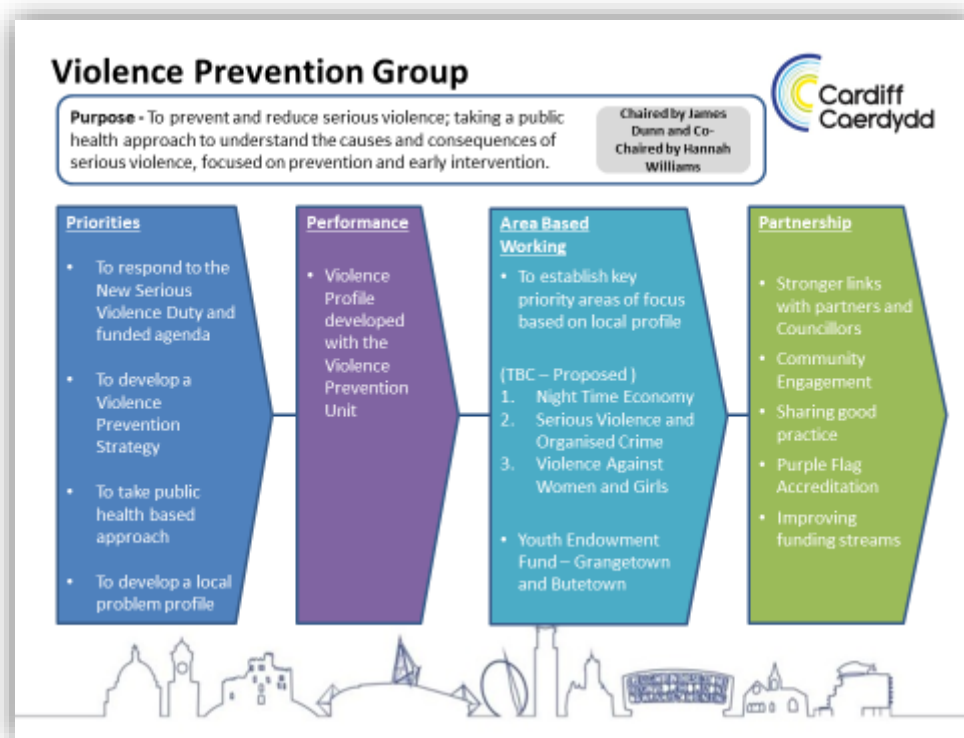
Violence Prevention Group

Cardiff
Caerdydd

Purpose - To prevent and reduce serious violence; taking a public health approach to understand the causes and consequences of serious violence, focused on prevention and early intervention.

Chaired by James Dunn and Co-Chaired by Hannah Williams

Priorities

- To respond to the New Serious Violence Duty and funded agenda
- To develop a Violence Prevention Strategy
- To take public health based approach
- To develop a local problem profile

Performance

- Violence Profile developed with the Violence Prevention Unit

Area Based Working

- To establish key priority areas of focus based on local profile

(TBC – Proposed )
1. Night Time Economy
2. Serious Violence and Organised Crime
3. Violence Against Women and Girls

- Youth Endowment Fund – Grangetown and Butetown

Partnership

- Stronger links with partners and Councillors
- Community Engagement
- Sharing good practice
- Purple Flag Accreditation
- Improving funding streams